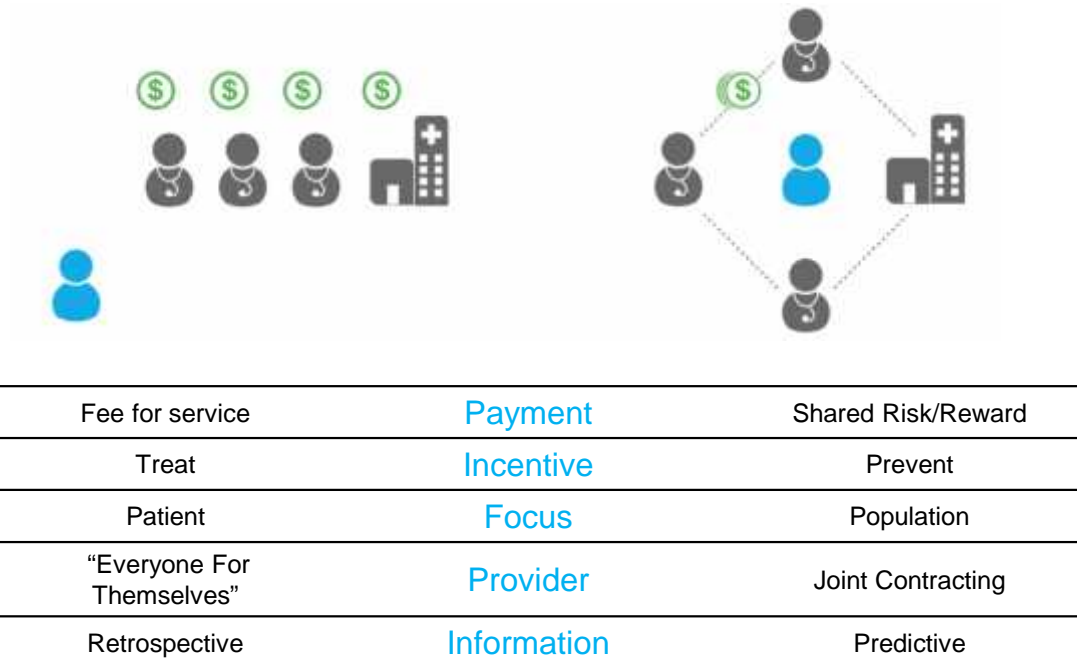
$ $ $ $ $

| | | |
|---|---|---|
| Fee for service | Payment | Shared Risk/Reward |
| Treat | Incentive | Prevent |
| Patient | Focus | Population |
| “Everyone For Themselves” | Provider | Joint Contracting |
| Retrospective | Information | Predictive |